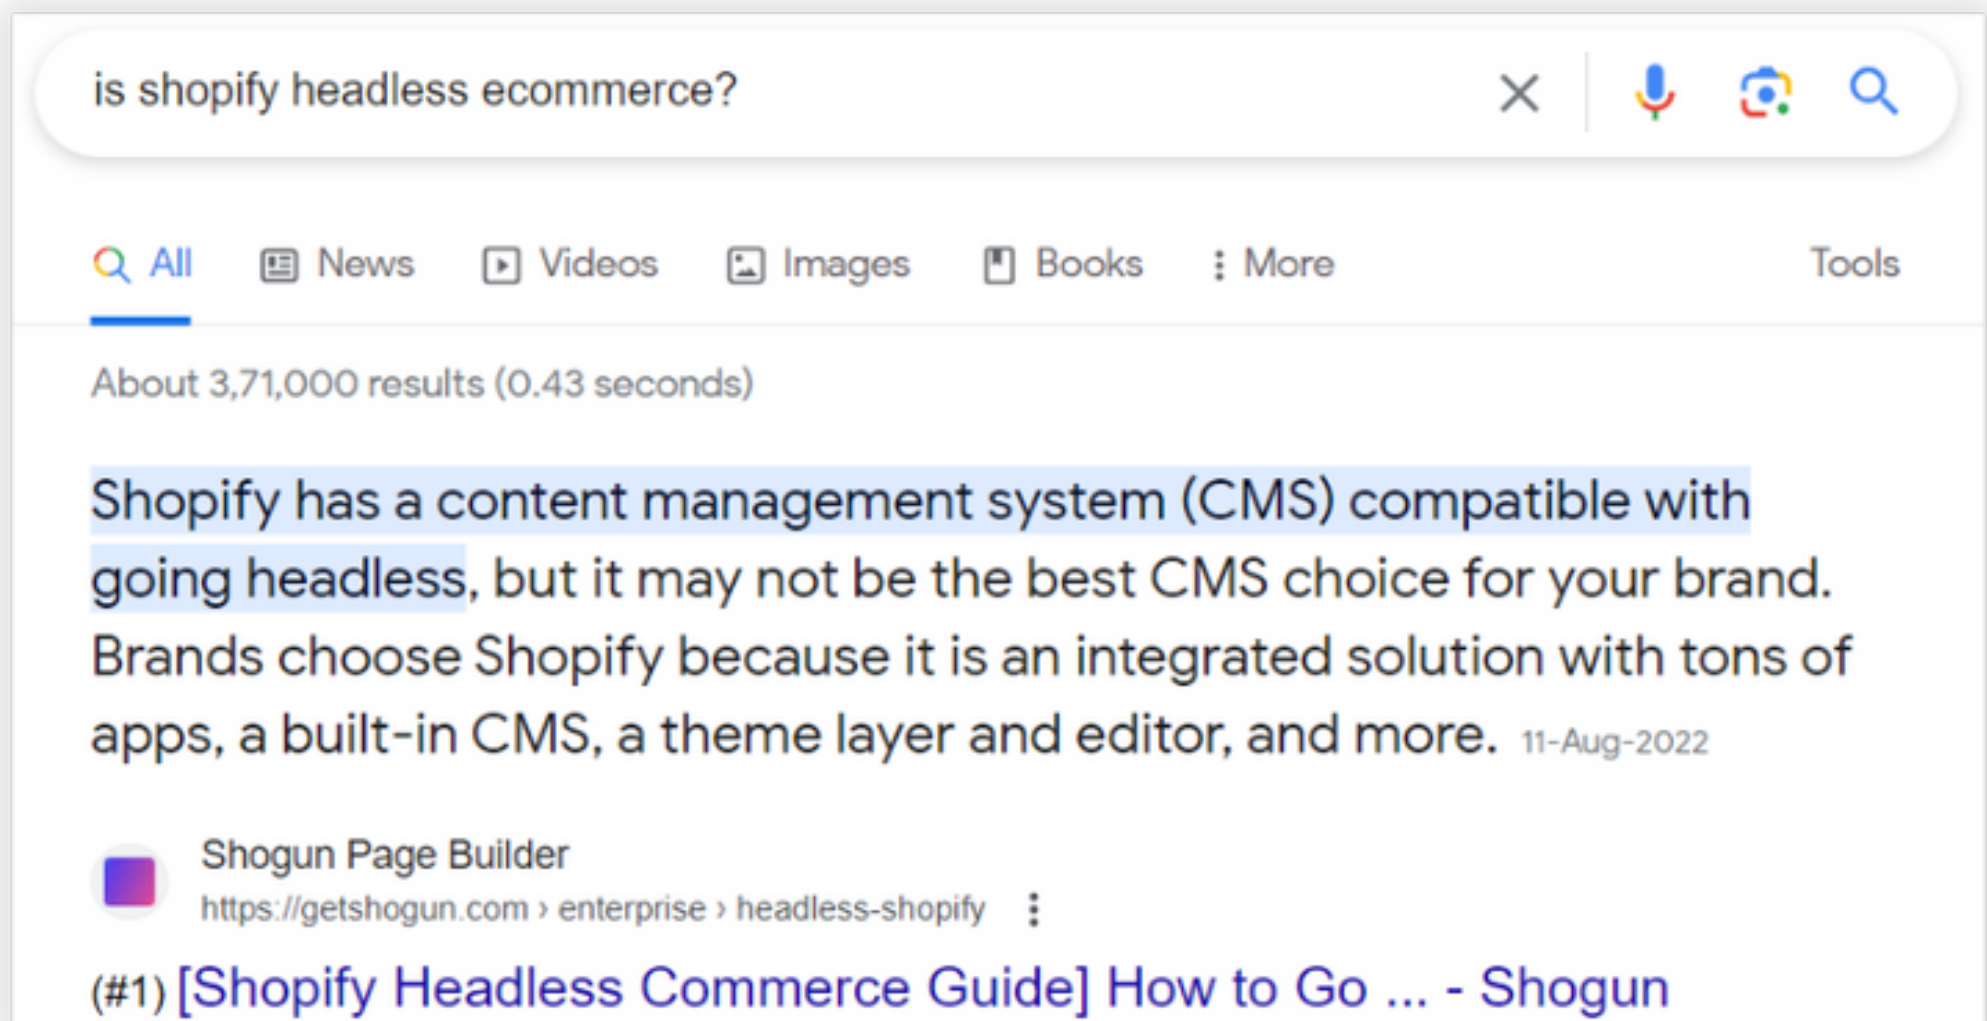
is shopify headless ecommerce?

All News Videos Images Books More Tools

About 3,71,000 results (0.43 seconds)

Shopify has a content management system (CMS) compatible with going headless, but it may not be the best CMS choice for your brand. Brands choose Shopify because it is an integrated solution with tons of apps, a built-in CMS, a theme layer and editor, and more. 11-Aug-2022

Shogun Page Builder
https://getshogun.com › enterprise › headless-shopify

(#1) [Shopify Headless Commerce Guide] How to Go ... - Shogun